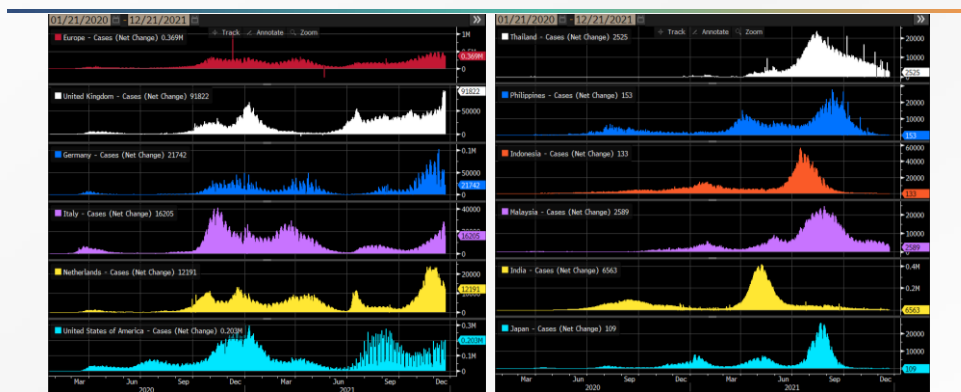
01/21/2020 - 12/21/2021
Track Annotate Zoom
Europe - Cases (Net Change) 0.369M
1M
0.369M
-1M
United Kingdom - Cases (Net Change) 91822
91822
50000
0
Germany - Cases (Net Change) 21742
0.1M
50000
21742
Italy - Cases (Net Change) 16205
40000
20000
16205
Netherlands - Cases (Net Change) 12191
20000
12191
0
United States of America - Cases (Net Change) 0.203M
0.3M
0.203M
0.1M
0
Mar Jun Sep Dec Mar Jun Sep Dec
2020 2021

01/21/2020 - 12/21/2021
Track Annotate Zoom
Thailand - Cases (Net Change) 2525
20000
10000
2525
Philippines - Cases (Net Change) 153
20000
10000
153
Indonesia - Cases (Net Change) 133
60000
40000
20000
133
Malaysia - Cases (Net Change) 2589
20000
10000
2589
India - Cases (Net Change) 6563
0.4M
0.2M
6563
Japan - Cases (Net Change) 109
20000
10000
109
Mar Jun Sep Dec Mar Jun Sep Dec
2020 2021